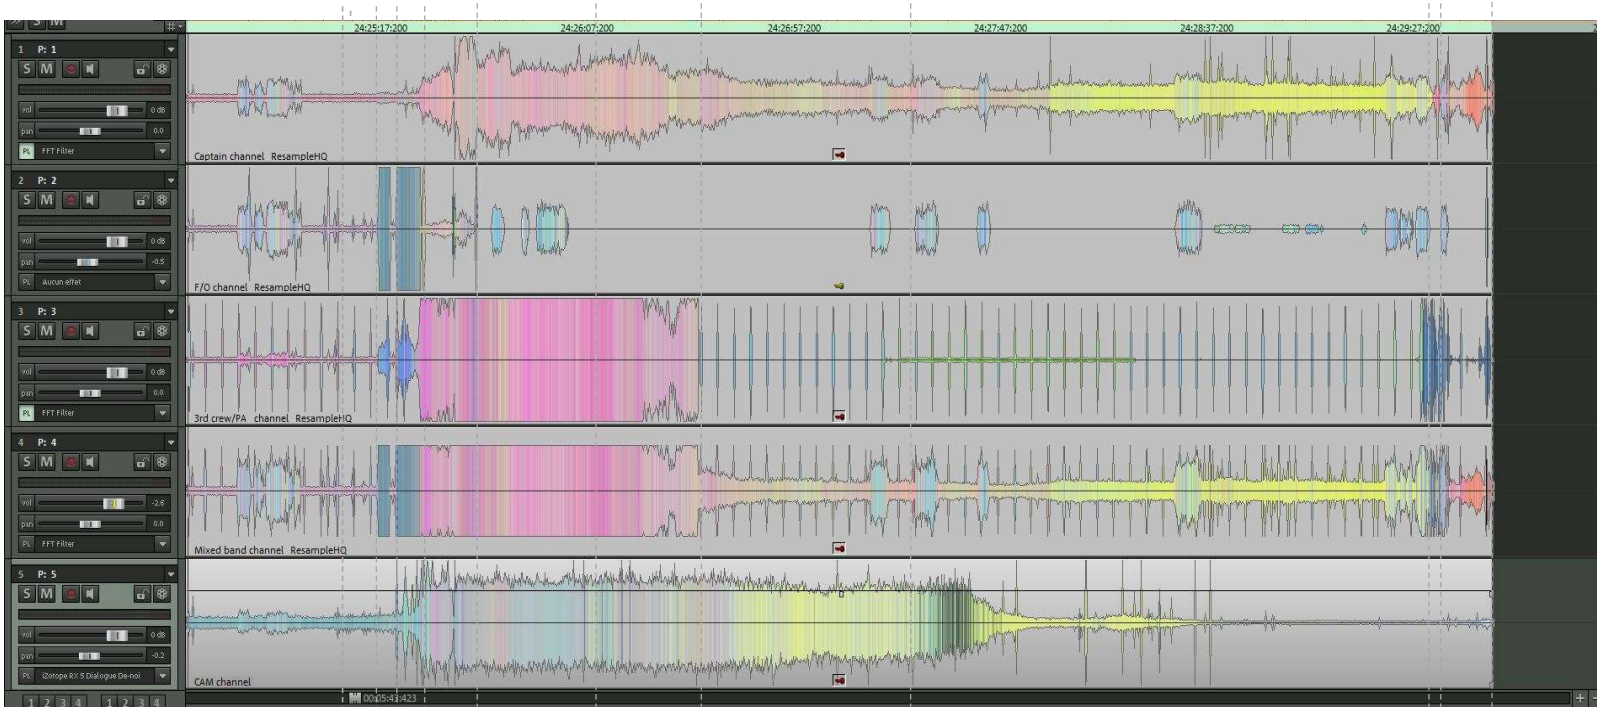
S M
24:25:17:200
24:26:07:200
24:26:57:200
24:27:47:200
24:28:37:200
24:29:27:200

1 P: 1
S M
vol 0 dB
pan 0.0
PL FFT Filter
Captain channel ResampleHQ

2 P: 2
S M
vol 0 dB
pan -0.5
PL Aucun effet
F/O channel ResampleHQ

3 P: 3
S M
vol 0 dB
pan 0.0
PL FFT Filter
3rd crew/PA channel ResampleHQ

4 P: 4
S M
vol -2.6
pan 0.0
PL FFT Filter
Mixed band channel ResampleHQ

5 P: 5
S M
vol 0 dB
pan -0.2
PL iZotope RX 5 Dialogue De-noi
CAM channel

1 2 3 4 1 2 3 4
00:05:43:423